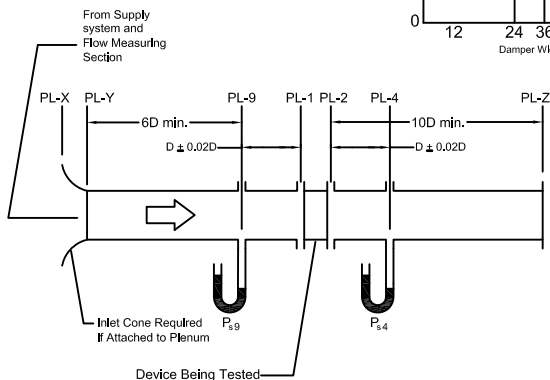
From Supply system and Flow Measuring Section

0
12
24
36
Damper Wi

PL-X
PL-Y
6D min.
PL-9
PL-1
PL-2
PL-4
10D min.
PL-Z
D $\pm$ 0.02D
D $\pm$ 0.02D

$P_{s9}$
$P_{s4}$

Inlet Cone Required if Attached to Plenum

Device Being Tested